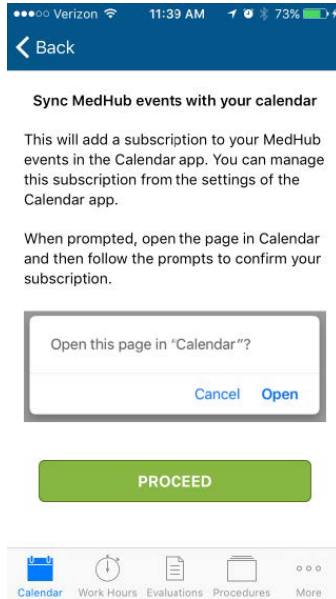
●●●○○ Verizon 11:39 AM 73%

< Back

Sync MedHub events with your calendar

This will add a subscription to your MedHub events in the Calendar app. You can manage this subscription from the settings of the Calendar app.

When prompted, open the page in Calendar and then follow the prompts to confirm your subscription.

Open this page in "Calendar"?

Cancel Open

PROCEED

Calendar Work Hours Evaluations Procedures More